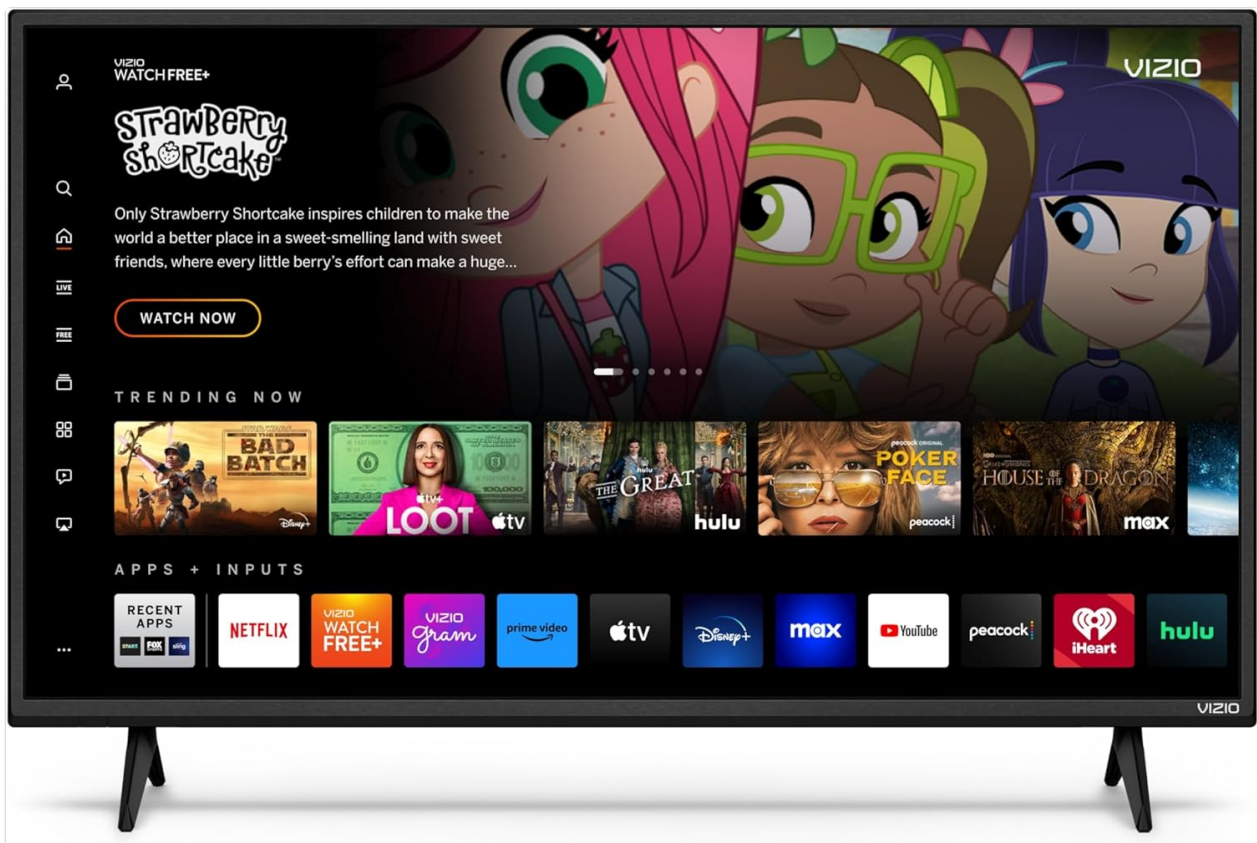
VIZIO WATCHFREE+

VIZIO

Strawberry Shortcake

Only Strawberry Shortcake inspires children to make the world a better place in a sweet-smelling land with sweet friends, where every little berry's effort can make a huge...

WATCH NOW

LIVE

FREE

TRENDING NOW

STAR WARS THE BAD BATCH Disney+

apple tv+ LOOT apple tv

hulu THE GREAT hulu

peacock ORIGINAL POKER FACE peacock

HBO ORIGINAL HOUSE OF THE DRAGON max

APPS + INPUTS

RECENT APPS

NETFLIX

VIZIO WATCH FREE+

VIZIO gram

prime video

apple tv

Disney+

max

YouTube

peacock

iHeart

hulu

...

VIZIO